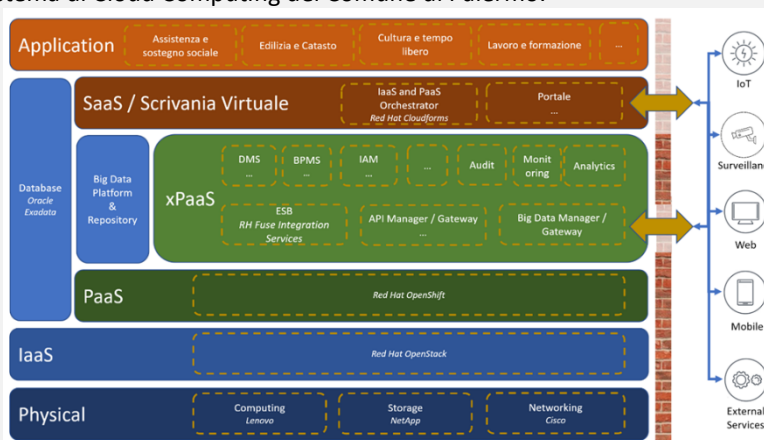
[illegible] di Cloud Computing del comune di Palermo.

Application
Assistenza e sostegno sociale
Edilizia e Catasto
Cultura e tempo libero
Lavoro e formazione
...

Database
Oracle Exadata

SaaS / Scrivania Virtuale
IaaS and PaaS Orchestrator
Red Hat Cloudforms
Portale
...

Big Data Platform & Repository

xPaaS
DMS
...
BPMS
...
IAM
...
...
Audit
Monit oring
Analytics
ESB
RH Fuse Integration Services
API Manager / Gateway
...
Big Data Manager / Gateway

PaaS
Red Hat OpenShift

IaaS
Red Hat OpenStack

Physical
Computing
Lenovo
Storage
NetApp
Networking
Cisco

IoT
Surveillan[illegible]
Web
Mobile
External Services